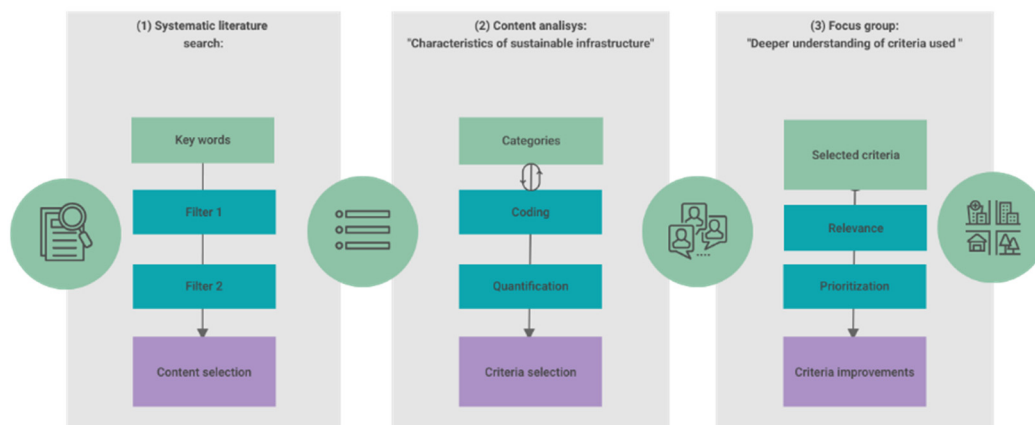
(1) Systematic literature search:

Key words

Filter 1

Filter 2

Content selection

(2) Content analisys: "Characteristics of sustainable infrastructure"

Categories

Coding

Quantification

Criteria selection

(3) Focus group: "Deeper understanding of criteria used "

Selected criteria

Relevance

Prioritization

Criteria improvements